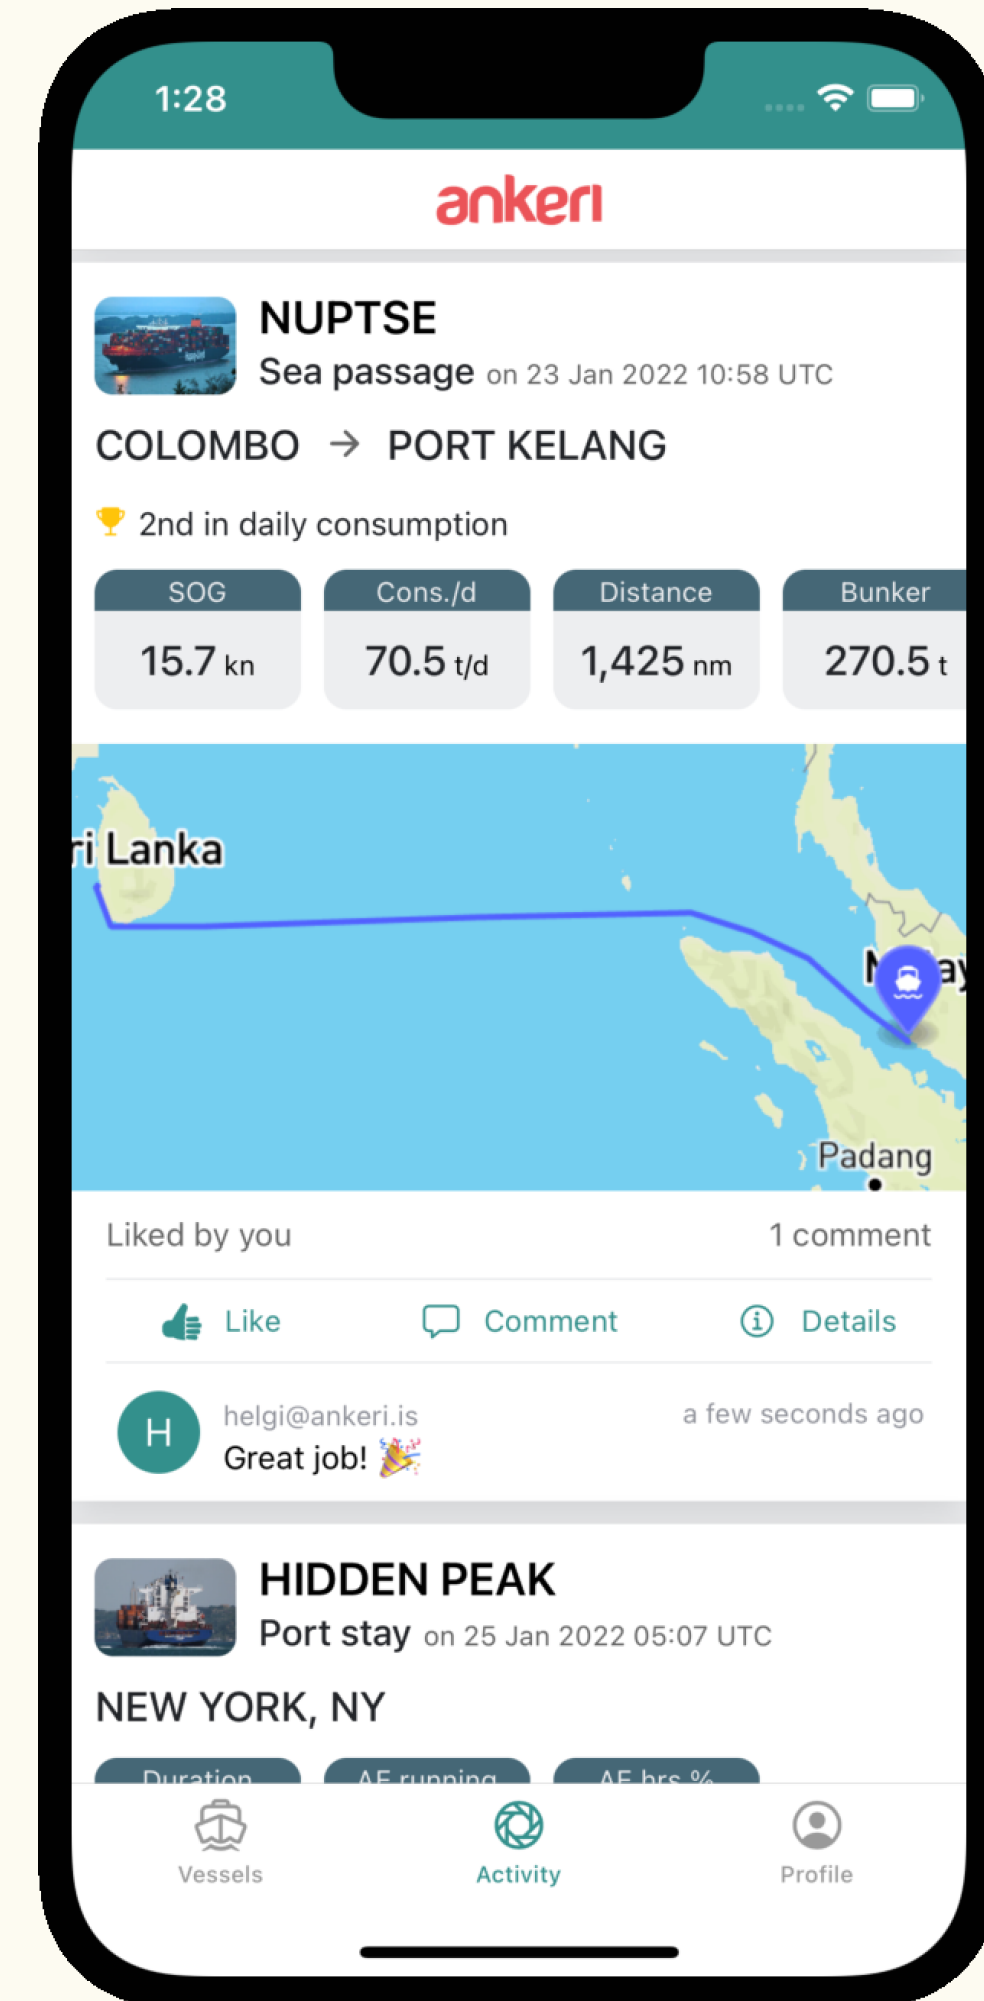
1:28

ankeri

NUPTSE
Sea passage on 23 Jan 2022 10:58 UTC

COLOMBO → PORT KELANG

2nd in daily consumption

| SOG | Cons./d | Distance | Bunker |
|---|---|---|---|
| 15.7 kn | 70.5 t/d | 1,425 nm | 270.5 t |

ri Lanka
Padang

Liked by you
1 comment

Like
Comment
Details

H
helgi@ankeri.is
a few seconds ago
Great job!

HIDDEN PEAK
Port stay on 25 Jan 2022 05:07 UTC

NEW YORK, NY

Duration
AE running
AE hrs %

Vessels
Activity
Profile